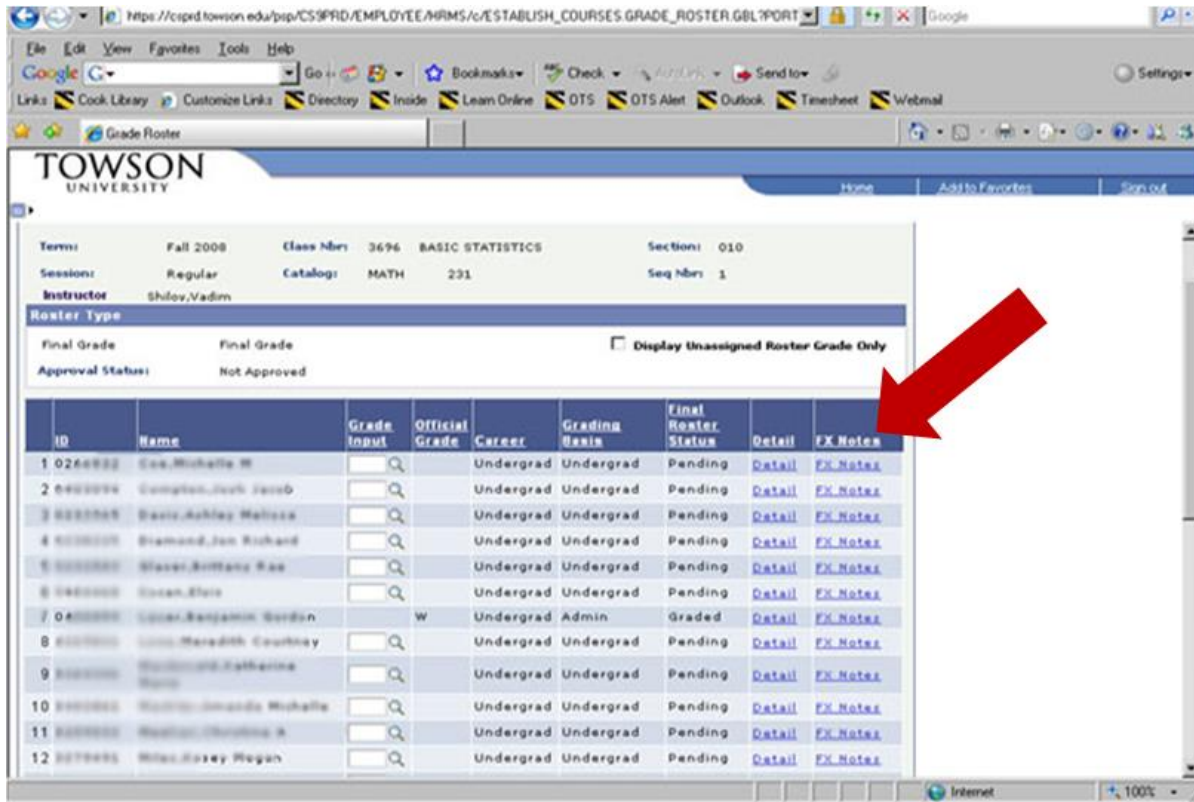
https://csprd.towson.edu/psp/CS9PRD/EMPLOYEE/HRMS/c/ESTABLISH_COURSES.GRADE_ROSTER.GBL?PORT
Google

File Edit View Favorites Tools Help
Google G Go Bookmarks Check Send to Settings
Links Cook Library Customize Links Directory Inside Learn Online OTS OTS Alert Outlook Timesheet Webmail
Grade Roster

TOWSON UNIVERSITY
Home Add to Favorites Sign out

Term: Fall 2008 Class Nbr: 3696 BASIC STATISTICS Section: 010
Session: Regular Catalog: MATH 231 Seq Nbr: 1
Instructor Shilov,Vadim

Roster Type
Final Grade Final Grade Display Unassigned Roster Grade Only
Approval Status: Not Approved

| | ID | Name | Grade Input | Official Grade | Career | Grading Basis | Final Roster Status | Detail | FX Notes |
|---|---|---|---|---|---|---|---|---|---|
| 1 | 026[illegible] | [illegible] | | | Undergrad | Undergrad | Pending | Detail | FX Notes |
| 2 | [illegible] | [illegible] | | | Undergrad | Undergrad | Pending | Detail | FX Notes |
| 3 | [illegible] | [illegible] | | | Undergrad | Undergrad | Pending | Detail | FX Notes |
| 4 | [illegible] | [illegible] | | | Undergrad | Undergrad | Pending | Detail | FX Notes |
| 5 | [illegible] | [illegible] | | | Undergrad | Undergrad | Pending | Detail | FX Notes |
| 6 | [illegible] | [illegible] | | | Undergrad | Undergrad | Pending | Detail | FX Notes |
| 7 | 0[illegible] | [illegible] | | W | Undergrad | Admin | Graded | Detail | FX Notes |
| 8 | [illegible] | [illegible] Meredith Courtney | | | Undergrad | Undergrad | Pending | Detail | FX Notes |
| 9 | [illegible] | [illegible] | | | Undergrad | Undergrad | Pending | Detail | FX Notes |
| 10 | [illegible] | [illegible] | | | Undergrad | Undergrad | Pending | Detail | FX Notes |
| 11 | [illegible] | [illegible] | | | Undergrad | Undergrad | Pending | Detail | FX Notes |
| 12 | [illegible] | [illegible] Megan | | | Undergrad | Undergrad | Pending | Detail | FX Notes |

Internet 100%